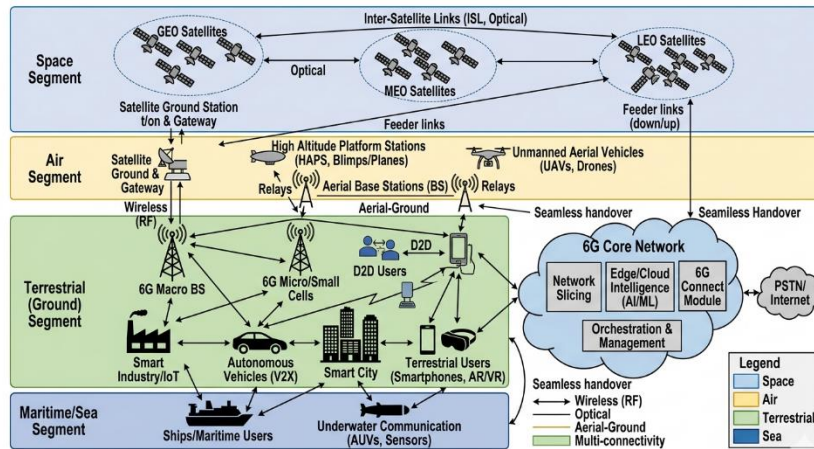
Space Segment

Inter-Satellite Links (ISL, Optical)

GEO Satellites

Optical

MEO Satellites

LEO Satellites

Satellite Ground Station t/on & Gateway

Feeder links (down/up)

Feeder links

Air Segment

Satellite Ground & Gateway

High Altitude Platform Stations (HAPS, Blimps/Planes)

Unmanned Aerial Vehicles (UAVs, Drones)

Relays

Aerial Base Stations (BS)

Relays

Wireless (RF)

Aerial-Ground

Seamless handover

Seamless Handover

Terrestrial (Ground) Segment

6G Macro BS

6G Micro/Small Cells

D2D

D2D Users

6G Core Network

Network Slicing

Edge/Cloud Intelligence (AI/ML)

6G Connect Module

PSTN/ Internet

Orchestration & Management

Smart Industry/IoT

Autonomous Vehicles (V2X)

Smart City

Terrestrial Users (Smartphones, AR/VR)

Seamless handover

Legend

Space

Air

Terrestrial

Sea

Maritime/Sea Segment

Ships/Maritime Users

Underwater Communication (AUVs, Sensors)

Wireless (RF)

Optical

Aerial-Ground

Multi-connectivity